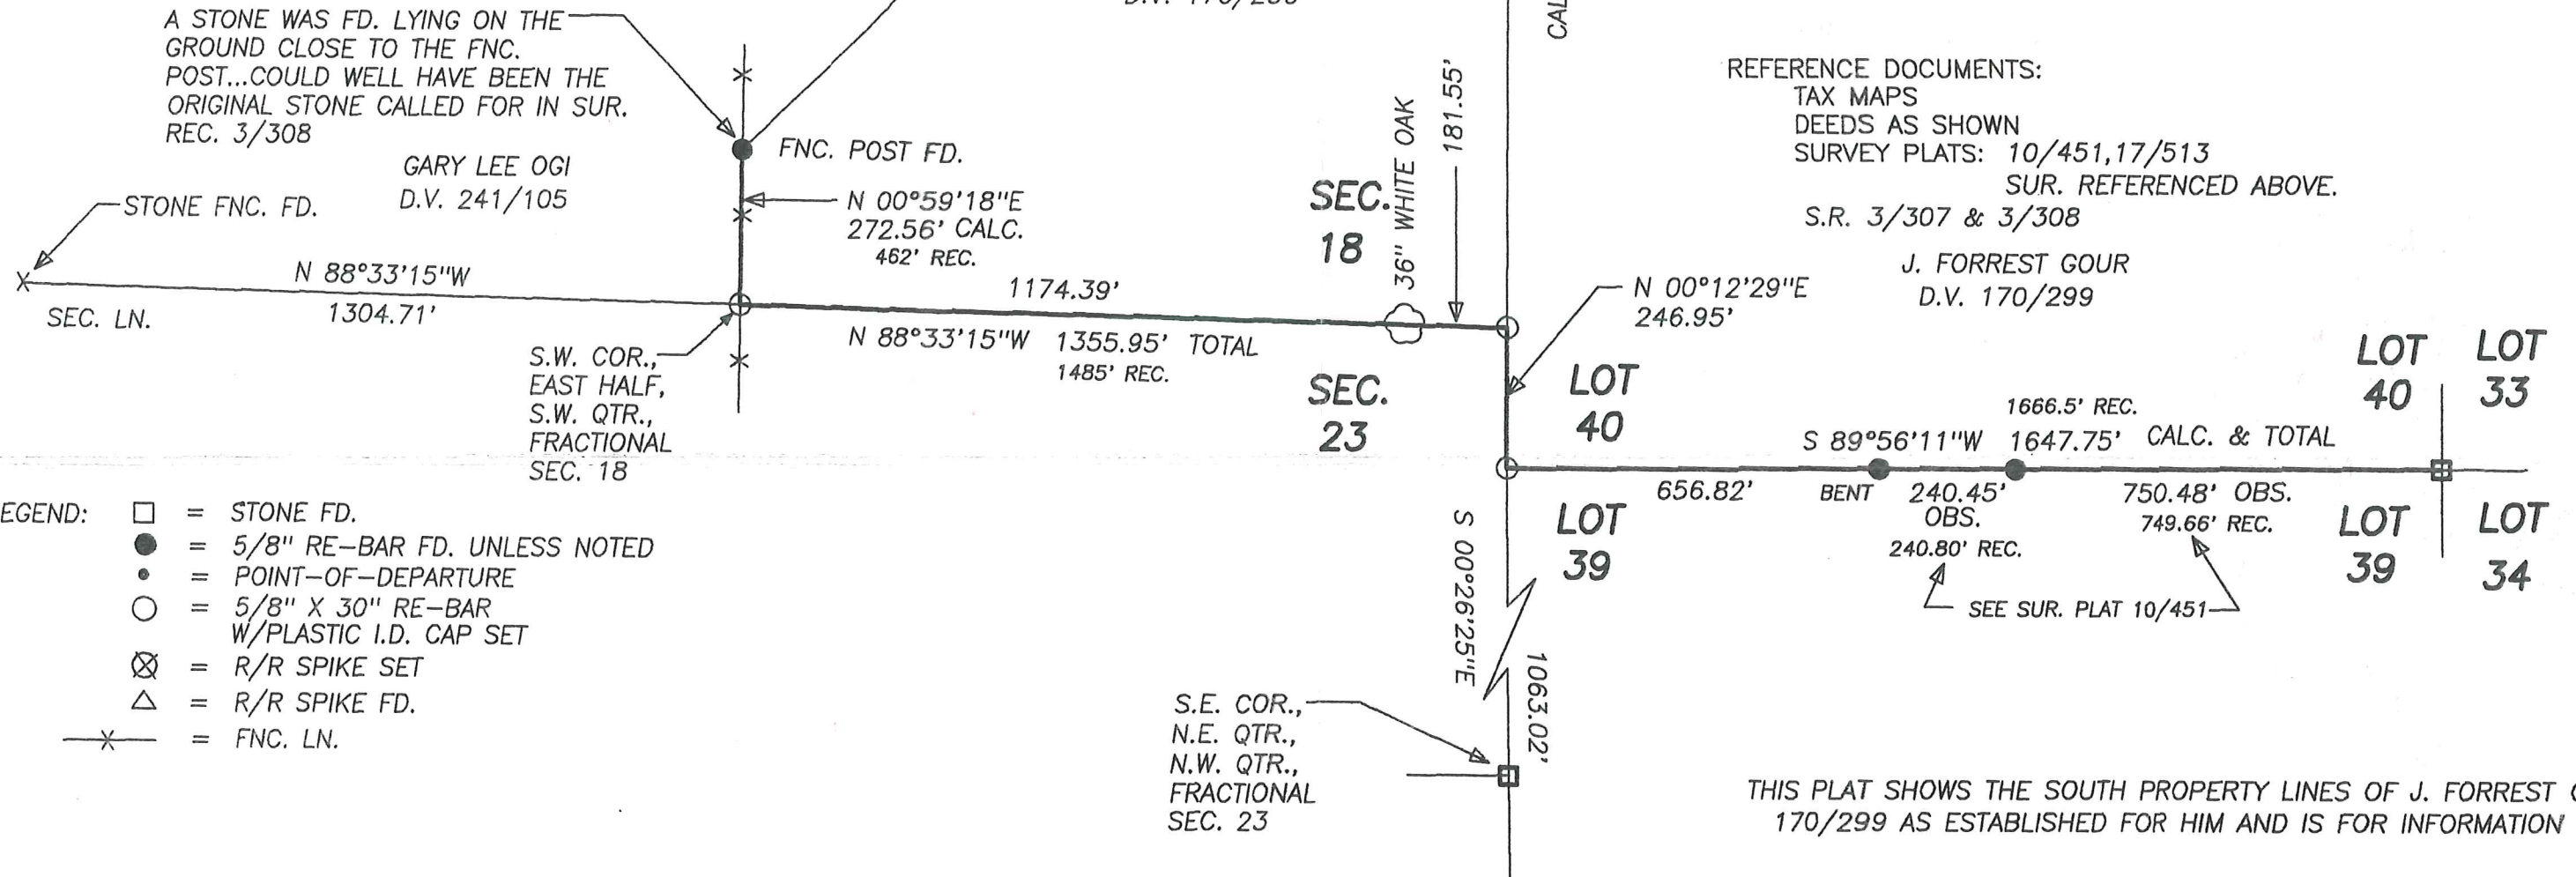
A STONE WAS FD. LYING ON THE GROUND CLOSE TO THE FNC. POST...COULD WELL HAVE BEEN THE ORIGINAL STONE CALLED FOR IN SUR. REC. 3/308

D.V. 170/299

CAL

REFERENCE DOCUMENTS:
TAX MAPS
DEEDS AS SHOWN
SURVEY PLATS: 10/451,17/513
SUR. REFERENCED ABOVE.
S.R. 3/307 & 3/308

FNC. POST FD.

GARY LEE OGI
D.V. 241/105

STONE FNC. FD.

N 00°59'18"E
272.56' CALC.
462' REC.

SEC. 18

36" WHITE OAK

181.55'

J. FORREST GOUR
D.V. 170/299

N 88°33'15"W
1304.71'

SEC. LN.

1174.39'

N 00°12'29"E
246.95'

S.W. COR., EAST HALF, S.W. QTR., FRACTIONAL SEC. 18

N 88°33'15"W 1355.95' TOTAL
1485' REC.

SEC. 23

LOT 40

LOT 40

LOT 33

1666.5' REC.
S 89°56'11"W 1647.75' CALC. & TOTAL

656.82'

BENT

240.45' OBS.
240.80' REC.

750.48' OBS.
749.66' REC.

LOT 39

LOT 39

LOT 34

SEE SUR. PLAT 10/451

EGEND:
$\square$ = STONE FD.
= 5/8" RE-BAR FD. UNLESS NOTED
= POINT-OF-DEPARTURE
= 5/8" X 30" RE-BAR W/PLASTIC I.D. CAP SET
= R/R SPIKE SET
= R/R SPIKE FD.
= FNC. LN.

S 00°26'25"E

1063.02'

S.E. COR., N.E. QTR., N.W. QTR., FRACTIONAL SEC. 23

THIS PLAT SHOWS THE SOUTH PROPERTY LINES OF J. FORREST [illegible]
170/299 AS ESTABLISHED FOR HIM AND IS FOR INFORMATION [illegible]